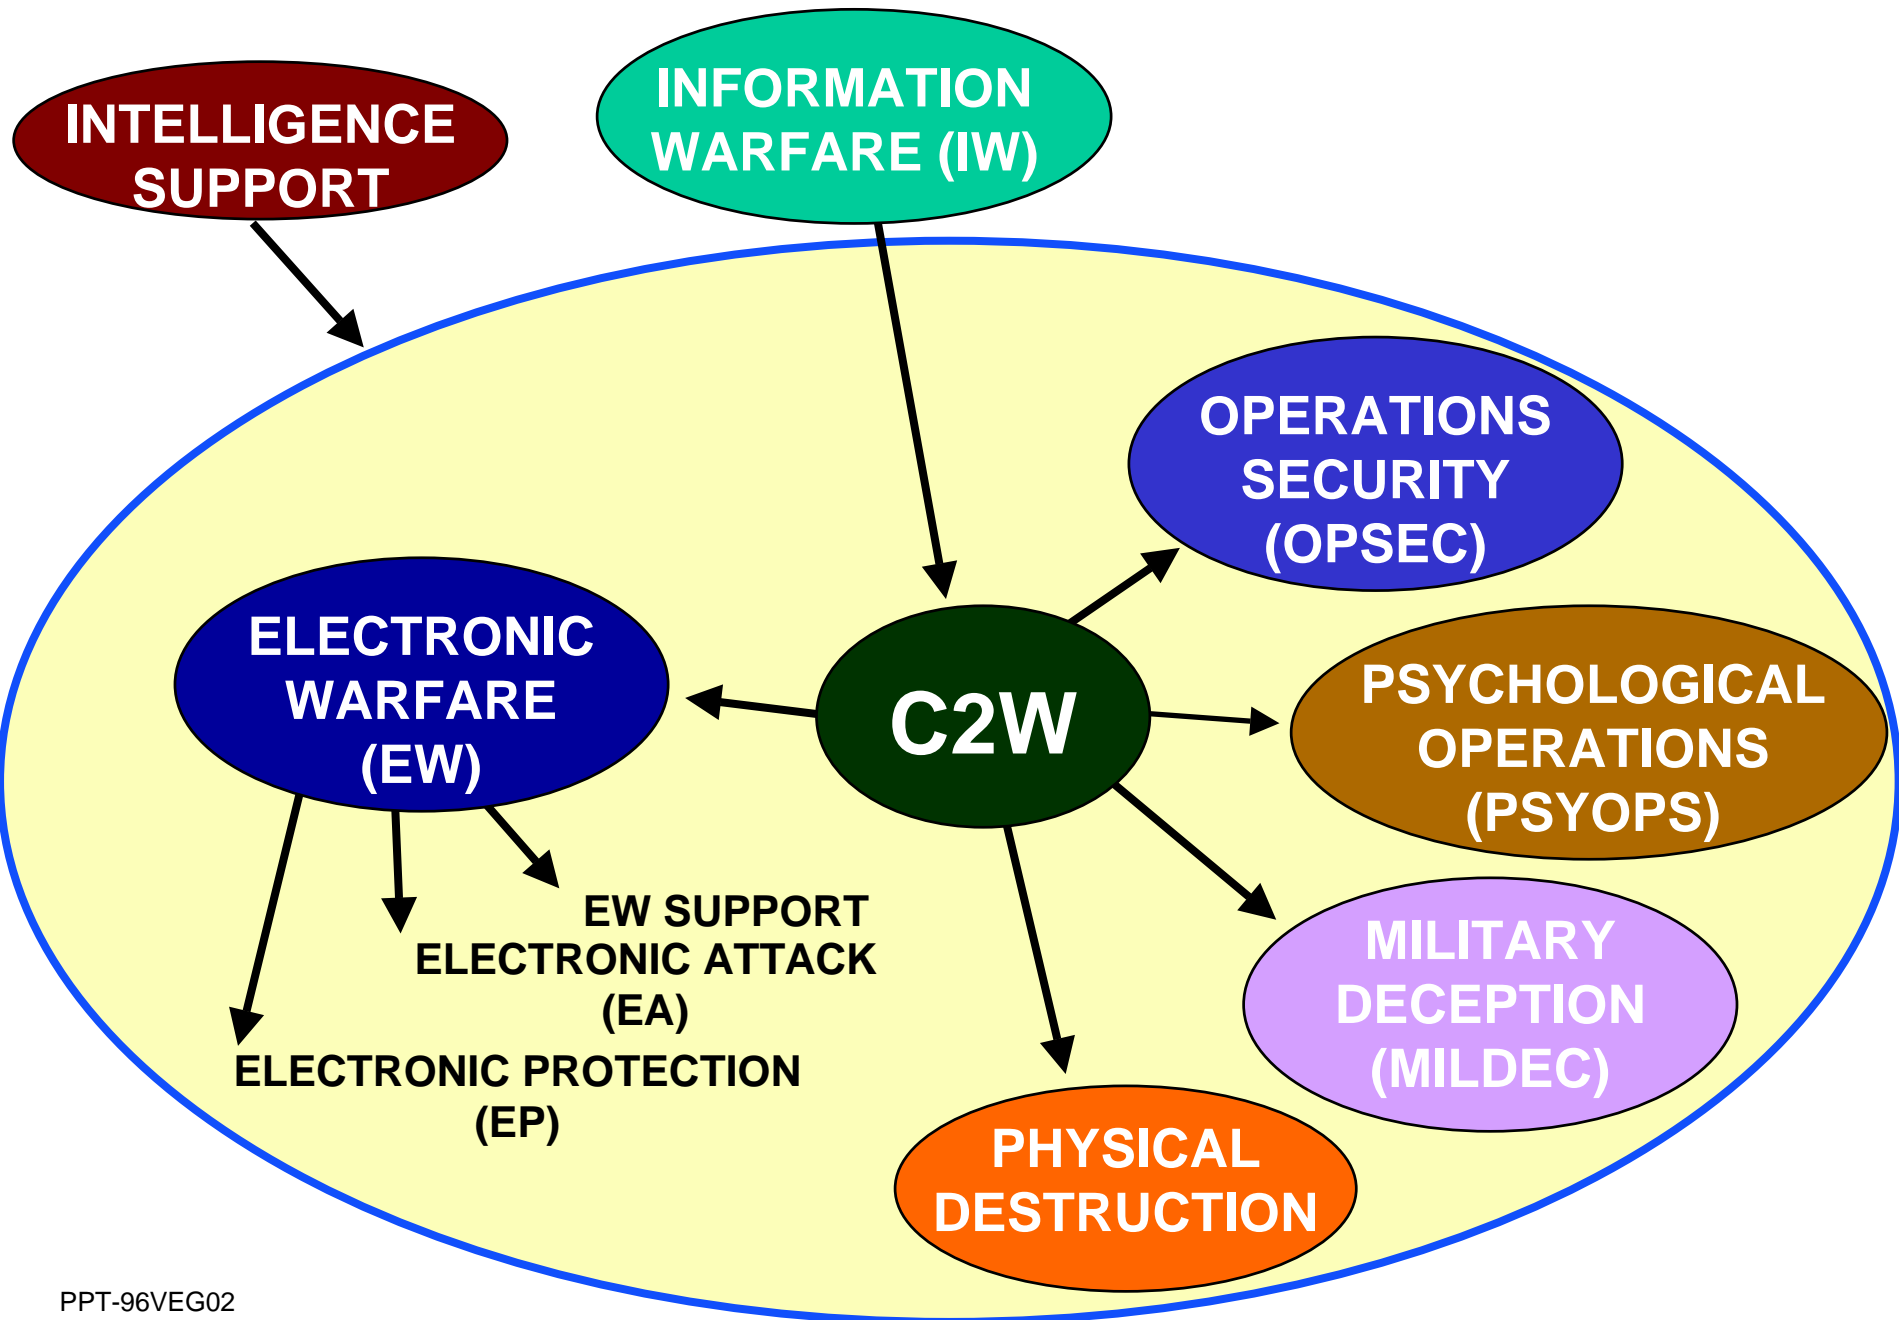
INTELLIGENCE SUPPORT

INFORMATION WARFARE (IW)

OPERATIONS SECURITY (OPSEC)

ELECTRONIC WARFARE (EW)

C2W

PSYCHOLOGICAL OPERATIONS (PSYOPS)

EW SUPPORT

ELECTRONIC ATTACK (EA)

ELECTRONIC PROTECTION (EP)

MILITARY DECEPTION (MILDEC)

PHYSICAL DESTRUCTION

PPT-96VEG02